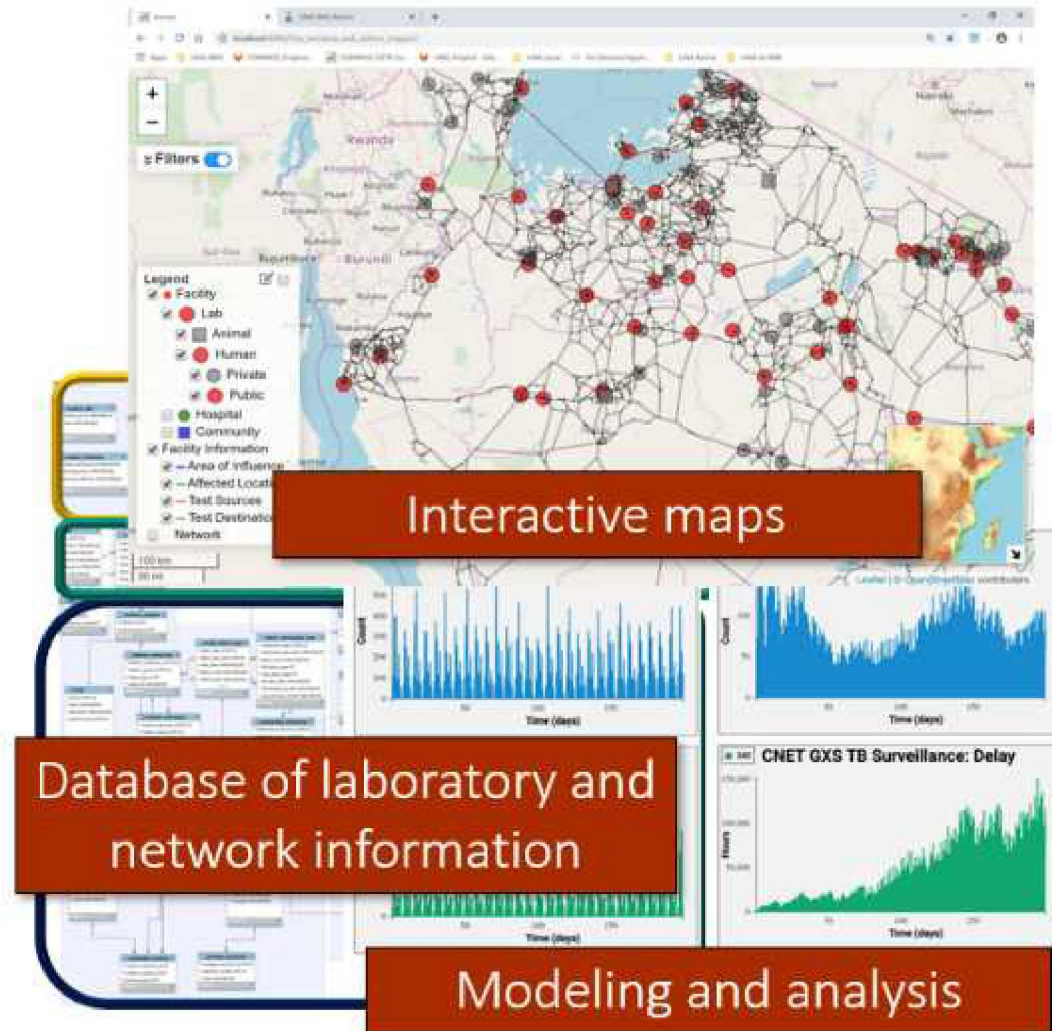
Rwanda

Burundi

Filters

Legend
Facility
Lab
Animal
Human
Private
Public
Hospital
Community
Facility Information
Area of Influence
Affected Locati
Test Sources
Test Destinatio
Network

100 km
60 mi

Leaflet | © OpenStreetMap contributors

Interactive maps

Count
Time (days)

Count
Time (days)

CNET GXS TB Surveillance: Delay
Hours
Time (days)

Time (days)

Database of laboratory and network information

Modeling and analysis